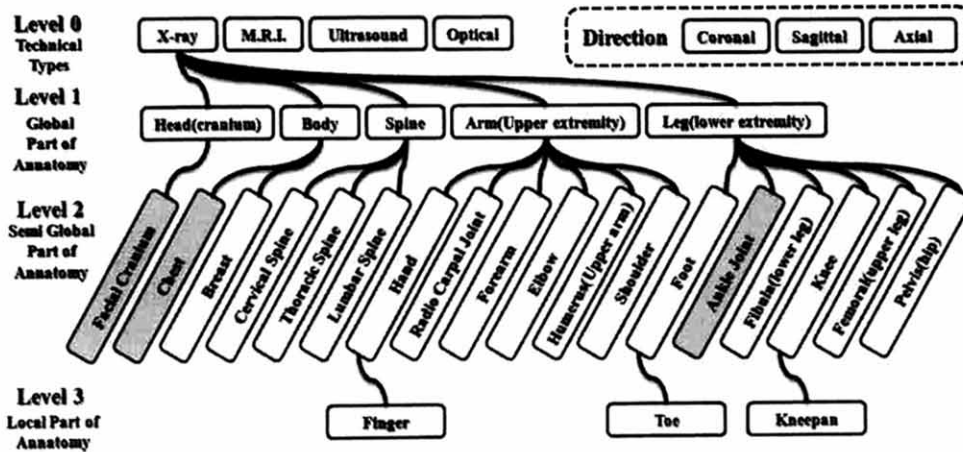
Level 0
Technical Types

X-ray | M.R.I. | Ultrasound | Optical

Direction | Coronal | Sagittal | Axial

Level 1
Global Part of Annatomy

Head(cranium) | Body | Spine | Arm(Upper extremity) | Leg(lower extremity)

Level 2
Semi Global Part of Annatomy

Facial Cranium | Chest | Breast | Cervical Spine | Thoracic Spine | Lumbar Spine | Hand | Radio Carpal Joint | Forearm | Elbow | Humerus(Upper arm) | Shoulder | Foot | Ankle Joint | Fibula(lower leg) | Knee | Femoral(upper leg) | Pelvis(hip)

Level 3
Local Part of Annatomy

Finger | Toe | Kneepan